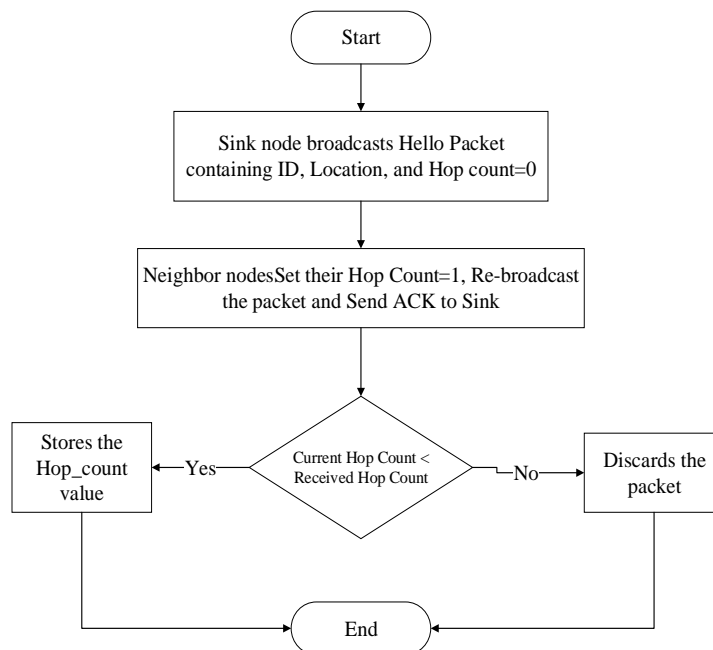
Start

Sink node broadcasts Hello Packet containing ID, Location, and Hop count=0

Neighbor nodesSet their Hop Count=1, Re-broadcast the packet and Send ACK to Sink

Current Hop Count < Received Hop Count

Yes

No

Stores the Hop_count value

Discards the packet

End